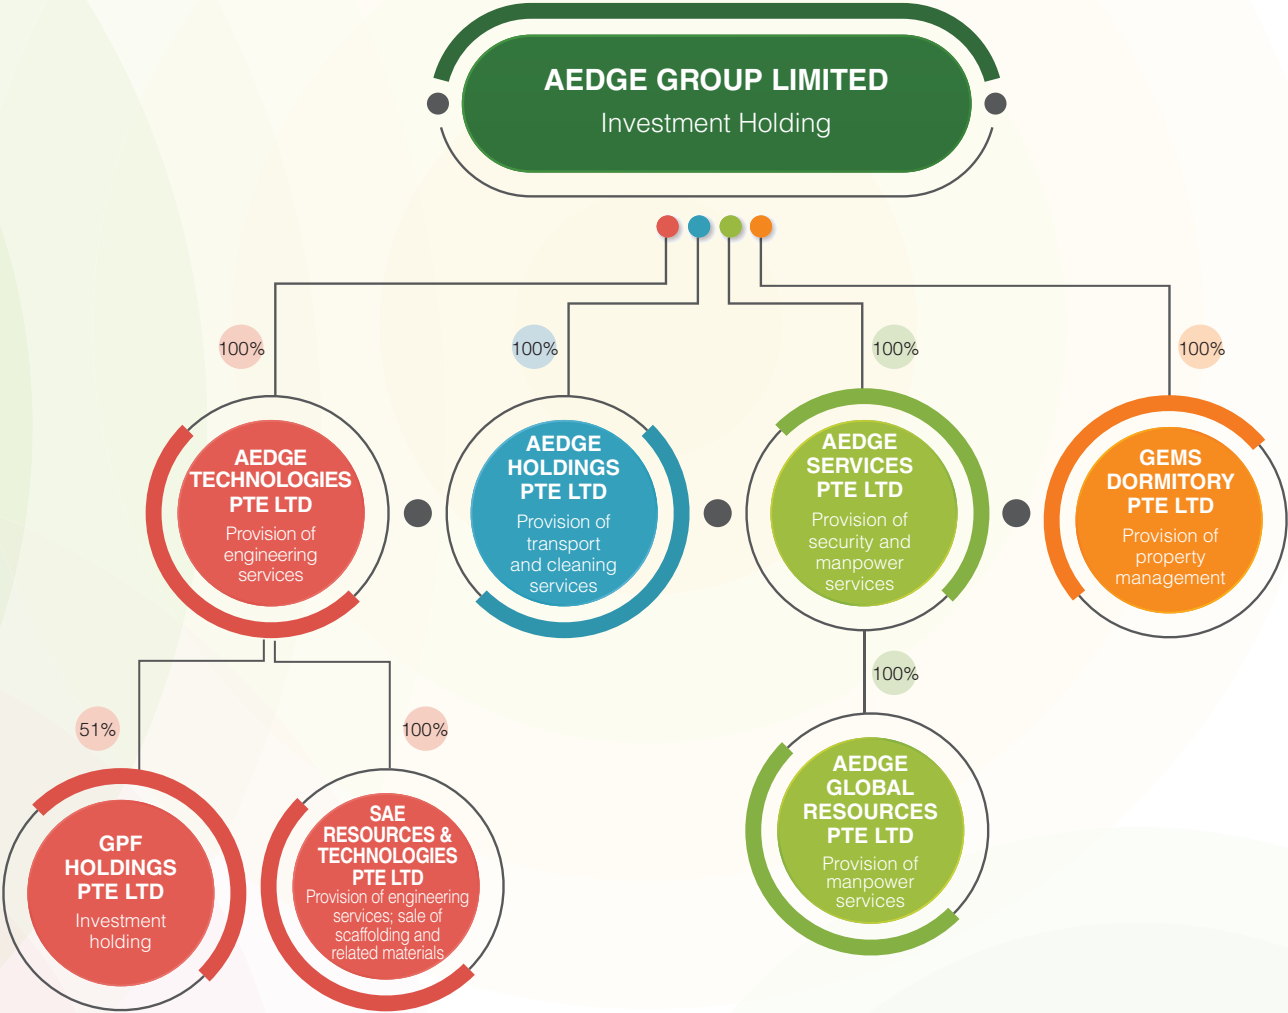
AEDGE GROUP LIMITED
Investment Holding

100%

AEDGE TECHNOLOGIES PTE LTD
Provision of engineering services

100%

AEDGE HOLDINGS PTE LTD
Provision of transport and cleaning services

100%

AEDGE SERVICES PTE LTD
Provision of security and manpower services

100%

GEMS DORMITORY PTE LTD
Provision of property management

51%

GPF HOLDINGS PTE LTD
Investment holding

100%

SAE RESOURCES & TECHNOLOGIES PTE LTD
Provision of engineering services; sale of scaffolding and related materials

100%

AEDGE GLOBAL RESOURCES PTE LTD
Provision of manpower services